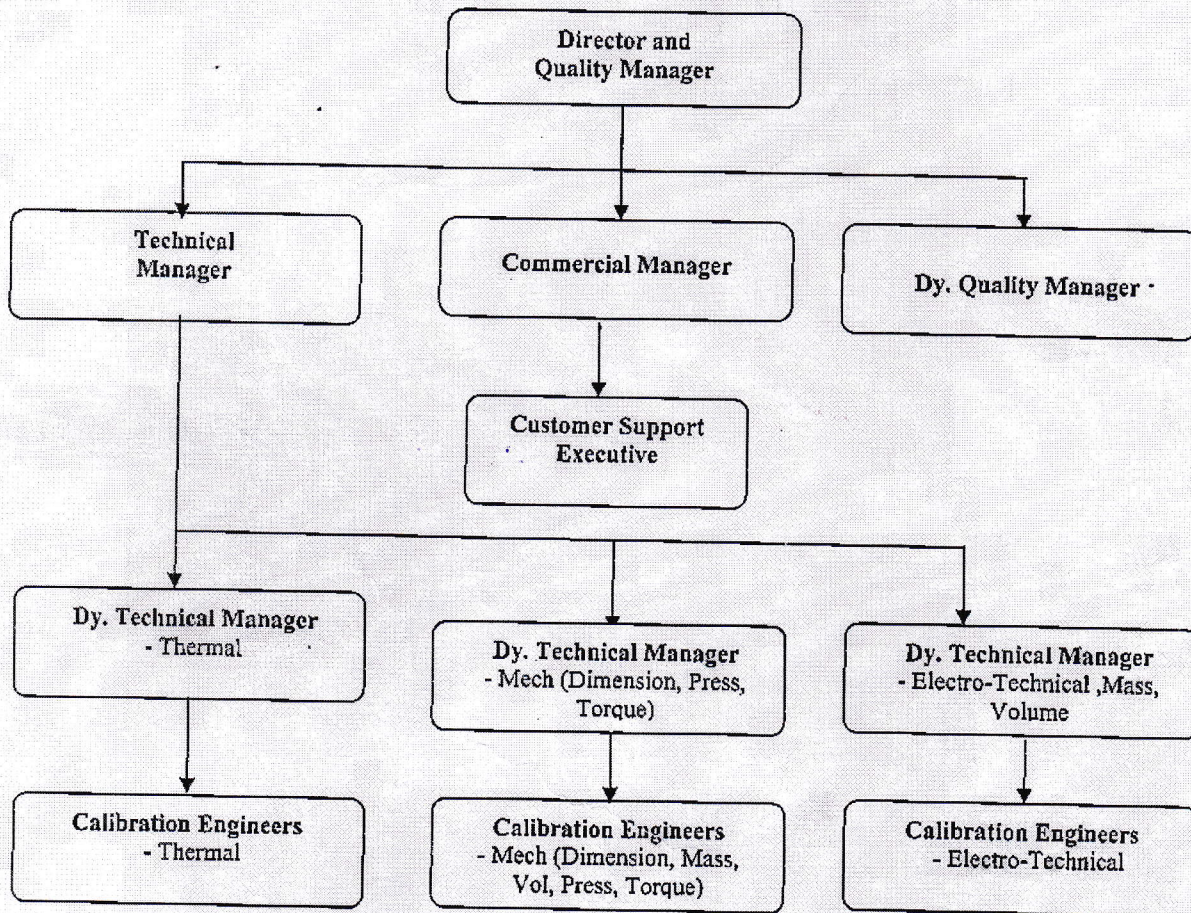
Director and Quality Manager

Technical Manager

Commercial Manager

Dy. Quality Manager

Customer Support Executive

Dy. Technical Manager - Thermal

Dy. Technical Manager - Mech (Dimension, Press, Torque)

Dy. Technical Manager - Electro-Technical ,Mass, Volume

Calibration Engineers - Thermal

Calibration Engineers - Mech (Dimension, Mass, Vol, Press, Torque)

Calibration Engineers - Electro-Technical